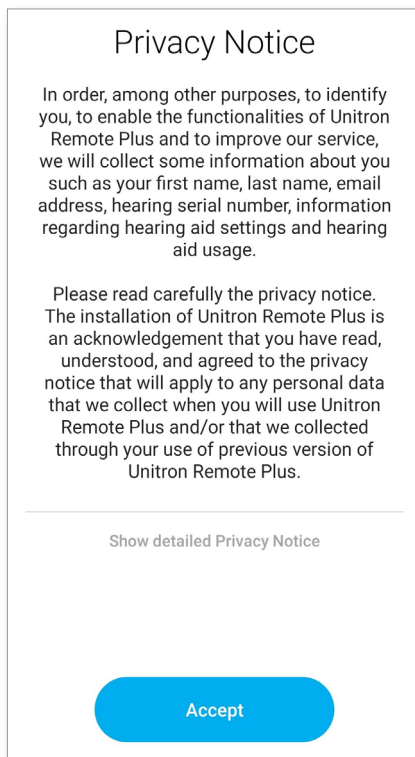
Privacy Notice

In order, among other purposes, to identify you, to enable the functionalities of Unitron Remote Plus and to improve our service, we will collect some information about you such as your first name, last name, email address, hearing serial number, information regarding hearing aid settings and hearing aid usage.

Please read carefully the privacy notice. The installation of Unitron Remote Plus is an acknowledgement that you have read, understood, and agreed to the privacy notice that will apply to any personal data that we collect when you will use Unitron Remote Plus and/or that we collected through your use of previous version of Unitron Remote Plus.

Show detailed Privacy Notice

Accept